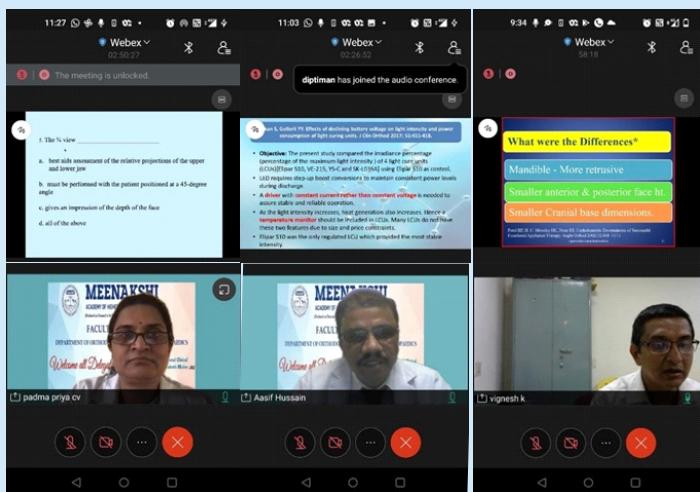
11:27

Webex

02:50:27

The meeting is unlocked.

1. The ¾ view ______________

a. best aids assessment of the relative projections of the upper and lower jaw

b. must be performed with the patient positioned at a 45-degree angle

c. gives an impression of the depth of the face

d. all of the above

MEENAKSHI

ACADEMY OF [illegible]

FACULT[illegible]

DEPARTMENT OF ORTHOD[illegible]

Welcome all Delega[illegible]

padma priya cv

11:03

Webex

02:26:02

diptiman has joined the audio conference.

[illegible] J, Gollott PT. Effects of declining battery voltage on light intensity and power consumption of light curing units. J Clin Orthod 2017; 51:453-458.

Objective: The present study compared the irradiance percentage (percentage of the maximum light intensity) of 4 light cure units (LCUs)(Elipar S10, VE-215, YS-C and SK-L0164) using Elipar S10 as control.

LED requires step-up boost convertors to maintain consistent power levels during discharge.

A driver with constant current rather than constant voltage is needed to assure stable and reliable operation.

As the light intensity increases, heat generation also increases. Hence a temperature monitor should be included in LCUs. Many LCUs do not have these two features due to size and price constraints.

Elipar S10 was the only regulated LCU which provided the most stable intensity.

MEENAKSHI

FACULT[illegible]

DEPARTMENT OF ORTHOD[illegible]

Welcome all Delega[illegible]

Aasif Hussain

9:34

Webex

58:18

What were the Differences*

Mandible - More retrusive

Smaller anterior & posterior face ht.

Smaller Cranial base dimensions.

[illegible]

vignesh k